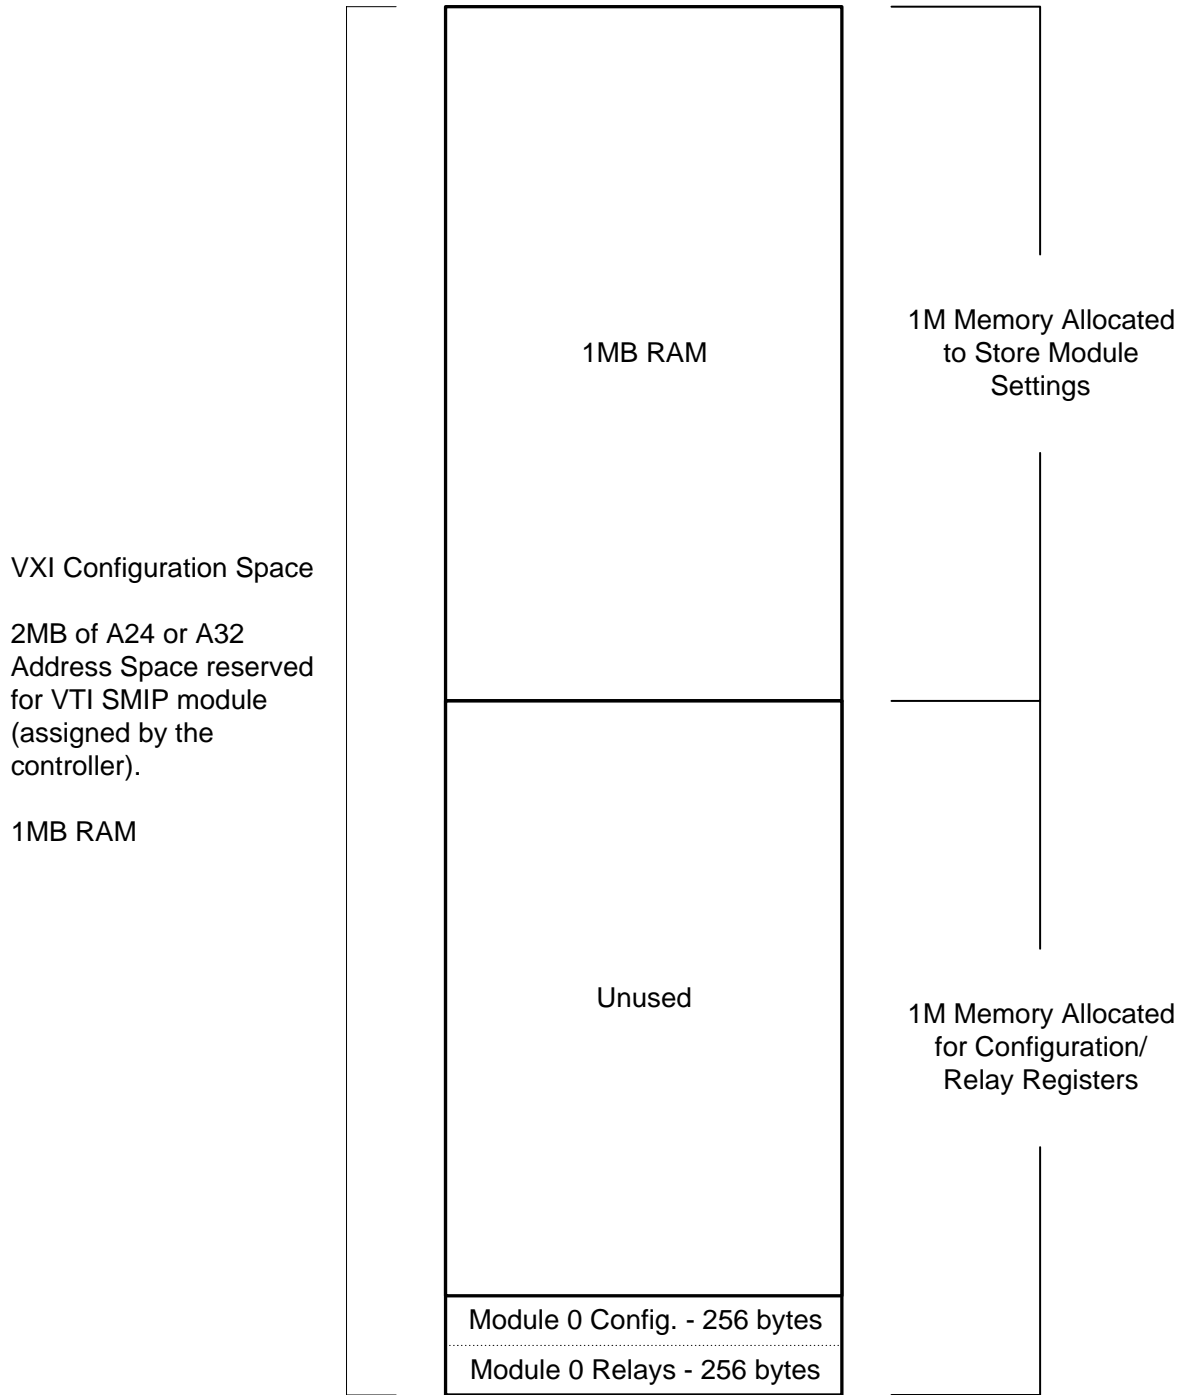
VXI Configuration Space

2MB of A24 or A32 Address Space reserved for VTI SMIP module (assigned by the controller).

1MB RAM

1MB RAM

Unused

Module 0 Config. - 256 bytes

Module 0 Relays - 256 bytes

1M Memory Allocated to Store Module Settings

1M Memory Allocated for Configuration/ Relay Registers